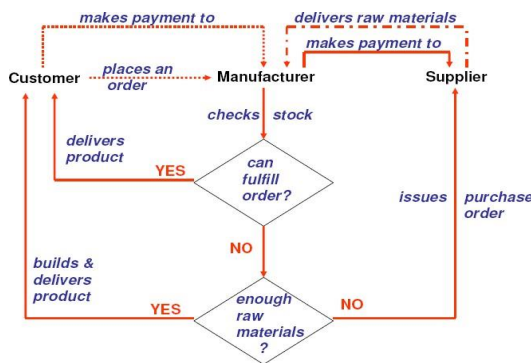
makes payment to

delivers raw materials

makes payment to

Customer

places an order

Manufacturer

Supplier

checks stock

delivers product

YES

can fulfill order?

issues purchase order

NO

builds & delivers product

YES

enough raw materials ?

NO